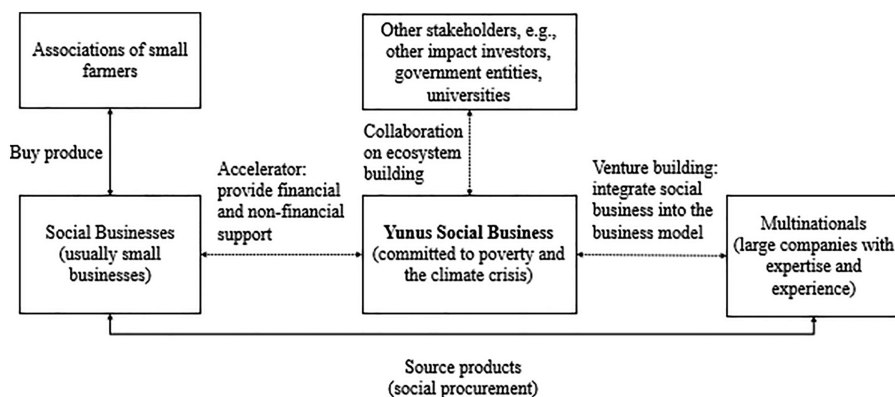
Associations of small farmers

Other stakeholders, e.g., other impact investors, government entities, universities

Buy produce

Collaboration on ecosystem building

Accelerator: provide financial and non-financial support

Venture building: integrate social business into the business model

Social Businesses (usually small businesses)

Yunus Social Business (committed to poverty and the climate crisis)

Multinationals (large companies with expertise and experience)

Source products (social procurement)